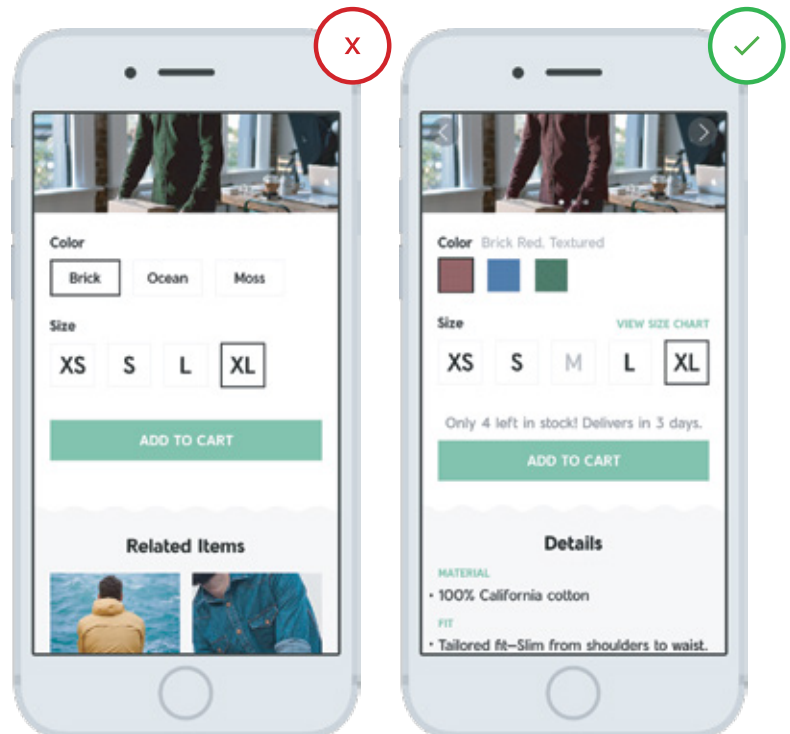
X

Color

Brick Ocean Moss

Size

XS S L XL

ADD TO CART

Related Items

✓

Color Brick Red, Textured

Size VIEW SIZE CHART

XS S M L XL

Only 4 left in stock! Delivers in 3 days.

ADD TO CART

Details

MATERIAL

• 100% California cotton

FIT

• Tailored fit–Slim from shoulders to waist.